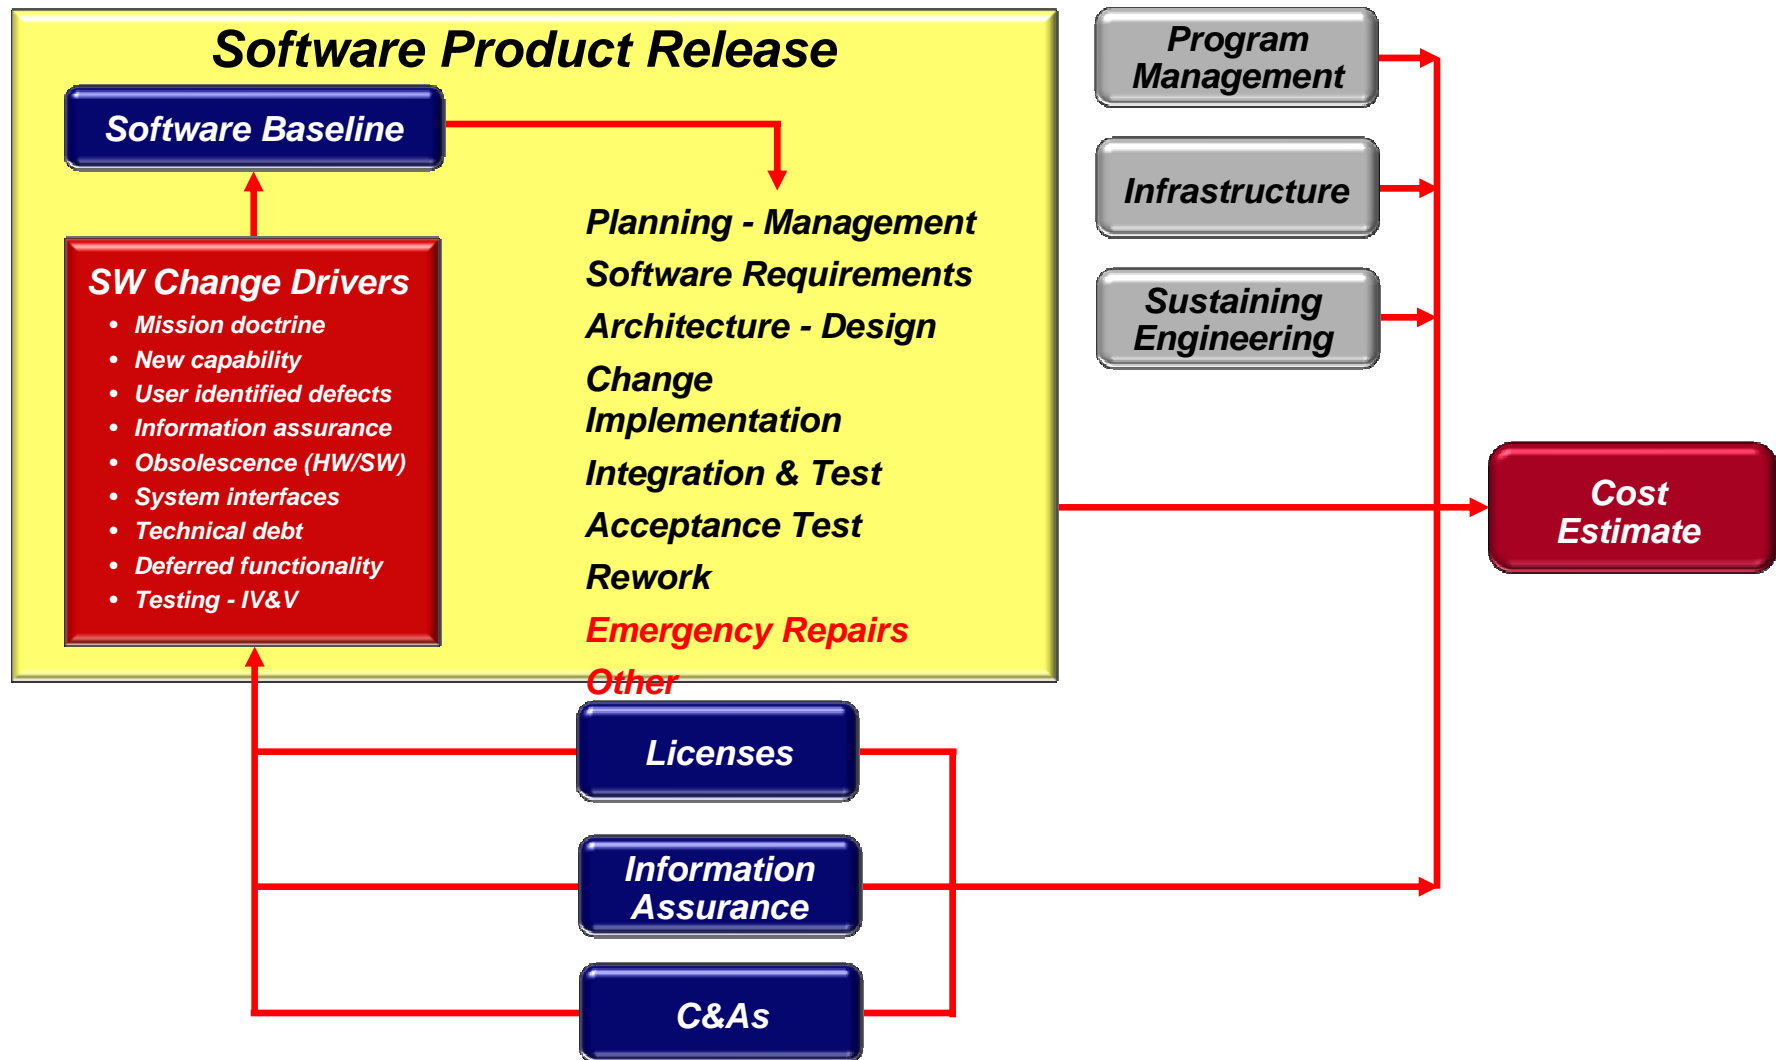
Software Product Release

Software Baseline

SW Change Drivers
- Mission doctrine
- New capability
- User identified defects
- Information assurance
- Obsolescence (HW/SW)
- System interfaces
- Technical debt
- Deferred functionality
- Testing - IV&V

Planning - Management
Software Requirements
Architecture - Design
Change Implementation
Integration & Test
Acceptance Test
Rework
Emergency Repairs
Other

Program Management

Infrastructure

Sustaining Engineering

Cost Estimate

Licenses

Information Assurance

C&As